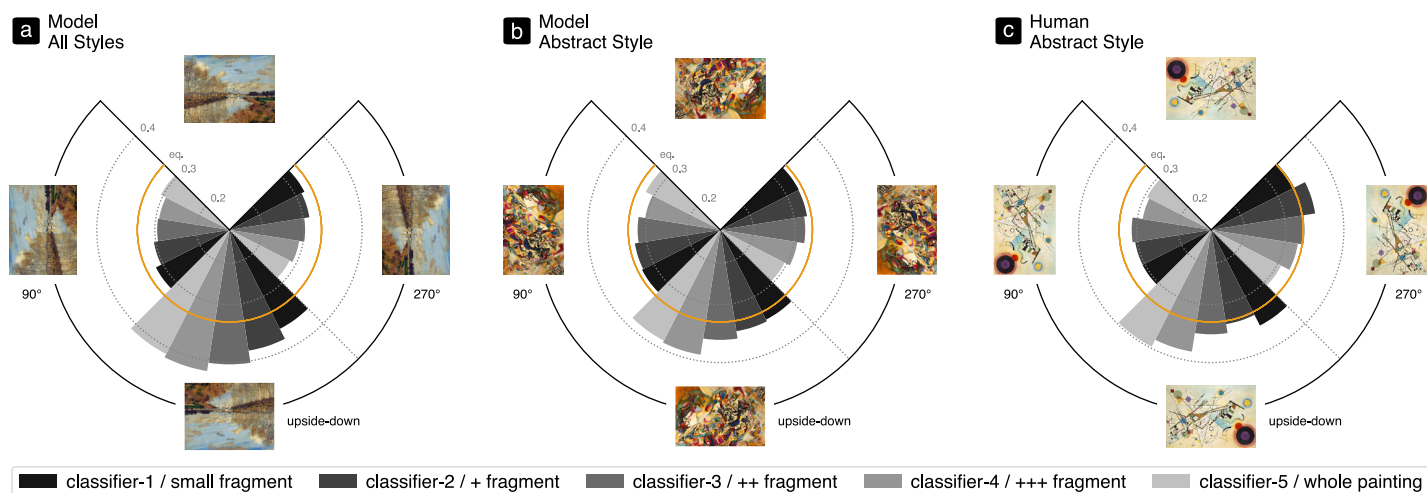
a Model
All Styles

0.4
eq.
0.3
0.2

90°

270°

upside-down

b Model
Abstract Style

0.4
eq.
0.3
0.2

90°

270°

upside-down

c Human
Abstract Style

0.4
eq.
0.3
0.2

90°

270°

upside-down

classifier-1 / small fragment
classifier-2 / + fragment
classifier-3 / ++ fragment
classifier-4 / +++ fragment
classifier-5 / whole painting